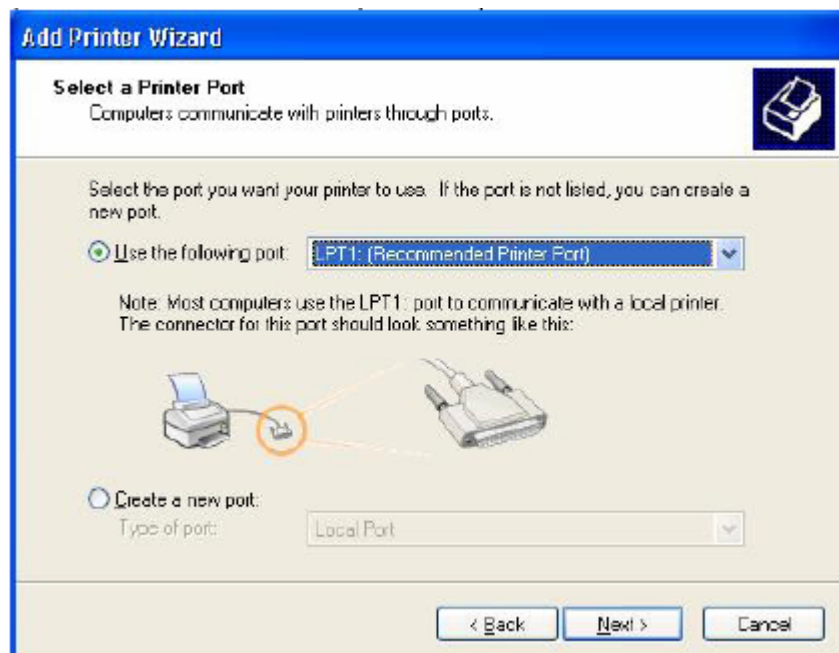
Add Printer Wizard

Select a Printer Port
Computers communicate with printers through ports.

Select the port you want your printer to use. If the port is not listed, you can create a new port.

Use the following port: LPT1: (Recommended Printer Port)

Note: Most computers use the LPT1: port to communicate with a local printer. The connector for this port should look something like this:

Create a new port:
Type of port: Local Port

< Back
Next >
Cancel